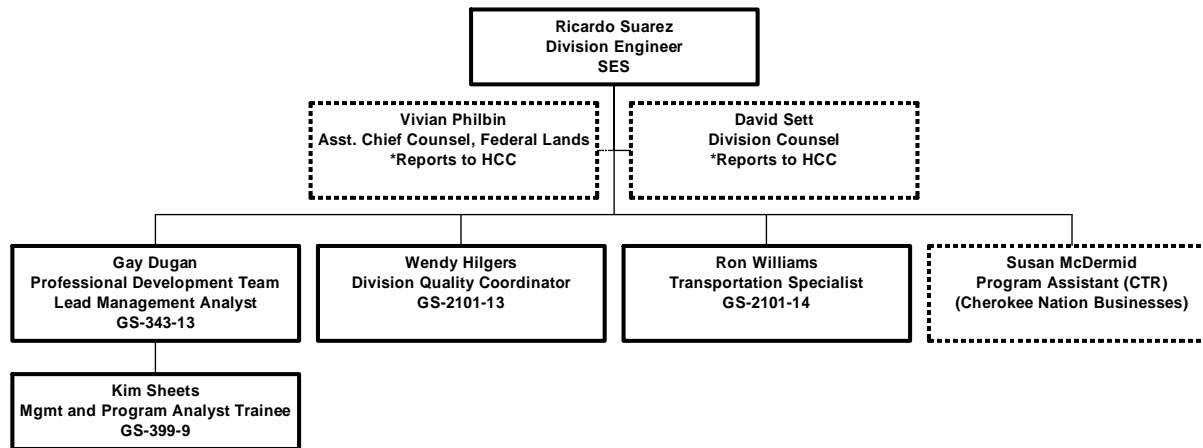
Ricardo Suarez
Division Engineer
SES

Vivian Philbin
Asst. Chief Counsel, Federal Lands
*Reports to HCC

David Sett
Division Counsel
*Reports to HCC

Gay Dugan
Professional Development Team
Lead Management Analyst
GS-343-13

Wendy Hilgers
Division Quality Coordinator
GS-2101-13

Ron Williams
Transportation Specialist
GS-2101-14

Susan McDermid
Program Assistant (CTR)
(Cherokee Nation Businesses)

Kim Sheets
Mgmt and Program Analyst Trainee
GS-399-9